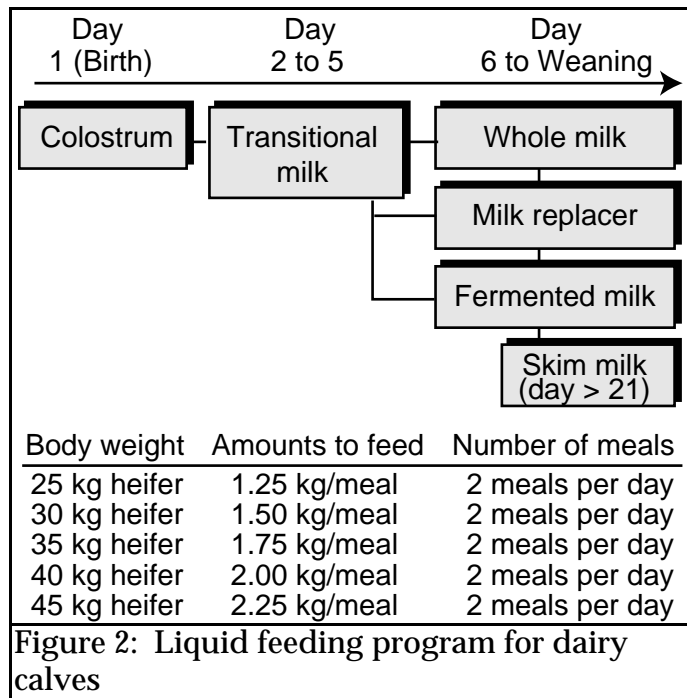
Day 1 (Birth)

Day 2 to 5

Day 6 to Weaning

Colostrum

Transitional milk

Whole milk

Milk replacer

Fermented milk

Skim milk (day > 21)

| Body weight | Amounts to feed | Number of meals |
|---|---|---|
| 25 kg heifer | 1.25 kg/meal | 2 meals per day |
| 30 kg heifer | 1.50 kg/meal | 2 meals per day |
| 35 kg heifer | 1.75 kg/meal | 2 meals per day |
| 40 kg heifer | 2.00 kg/meal | 2 meals per day |
| 45 kg heifer | 2.25 kg/meal | 2 meals per day |

Figure 2: Liquid feeding program for dairy calves